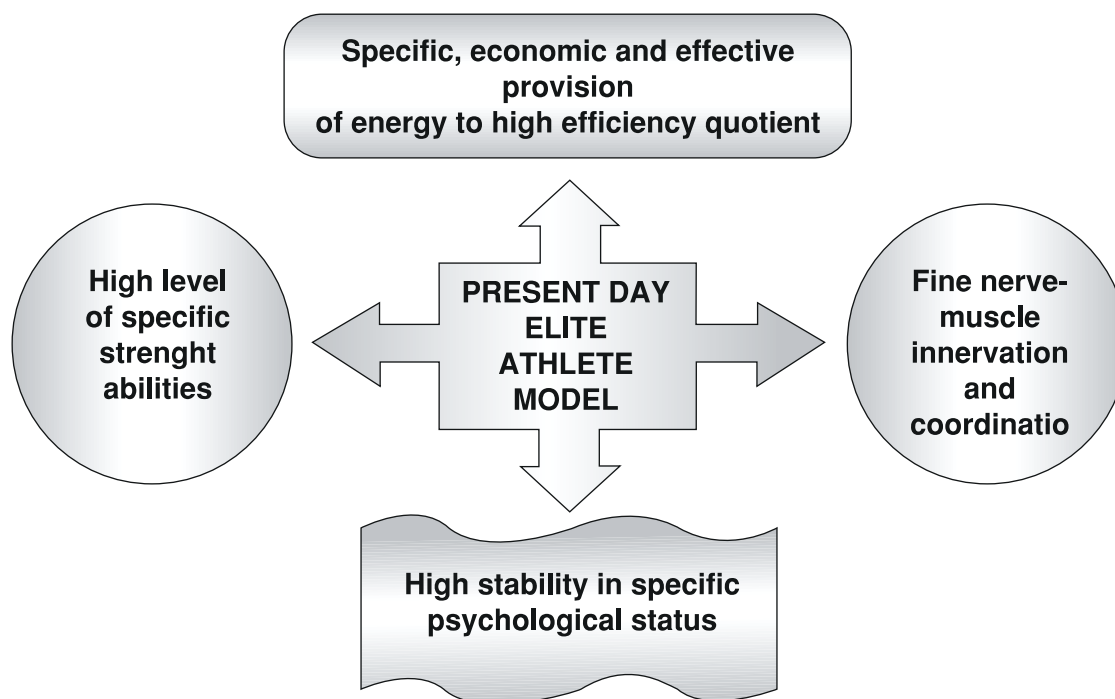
Specific, economic and effective provision of energy to high efficiency quotient

High level of specific strenght abilities

PRESENT DAY ELITE ATHLETE MODEL

Fine nerve-muscle innervation and coordinatio

High stability in specific psychological status